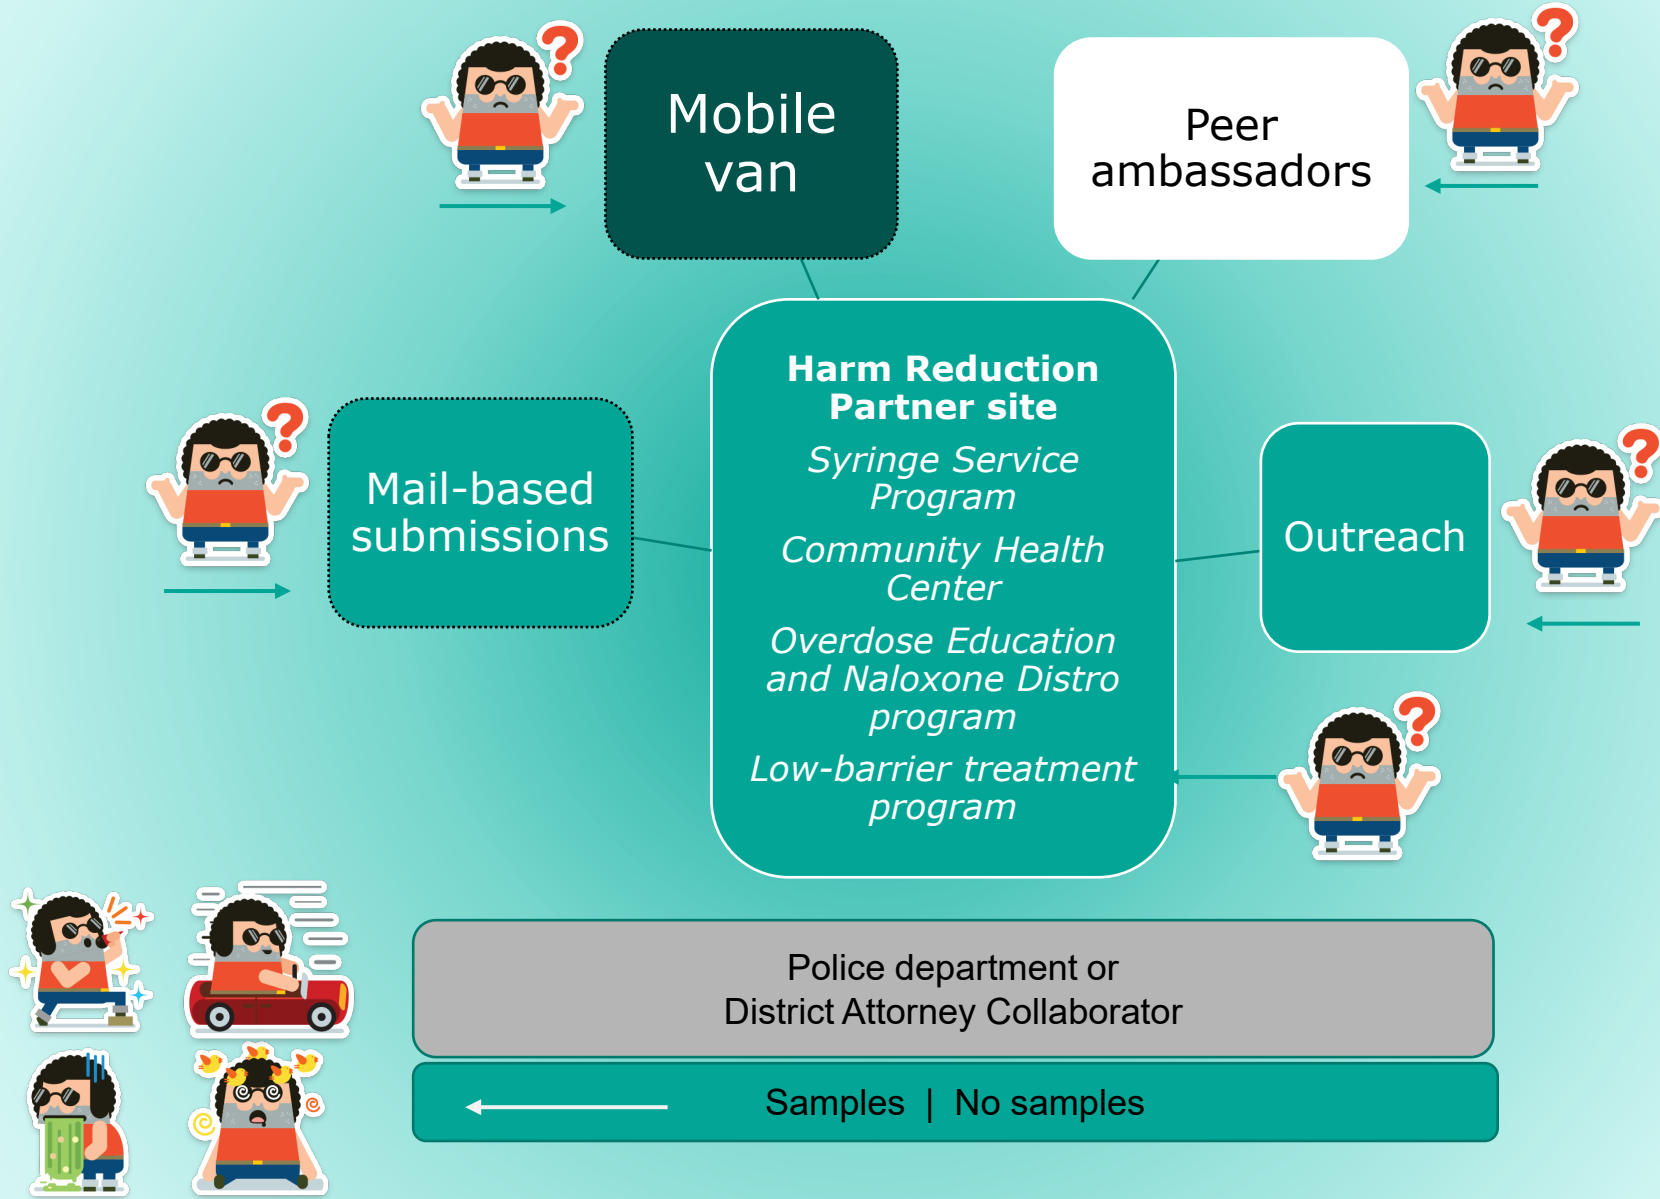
Mobile van

Peer ambassadors

Harm Reduction Partner site

Syringe Service Program

Community Health Center

Overdose Education and Naloxone Distro program

Low-barrier treatment program

Mail-based submissions

Outreach

Police department or District Attorney Collaborator

Samples | No samples